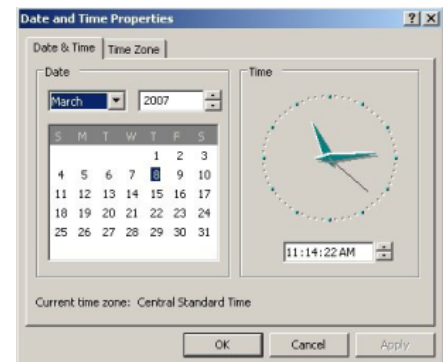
Date and Time Properties

?
X

Date & Time
Time Zone

Date

March
2007

| S | M | T | W | T | F | S |
|---|---|---|---|---|---|---|
|  |  |  |  | 1 | 2 | 3 |
| 4 | 5 | 6 | 7 | 8 | 9 | 10 |
| 11 | 12 | 13 | 14 | 15 | 16 | 17 |
| 18 | 19 | 20 | 21 | 22 | 23 | 24 |
| 25 | 26 | 27 | 28 | 29 | 30 | 31 |

Time

11:14:22 AM

Current time zone: Central Standard Time

OK
Cancel
Apply